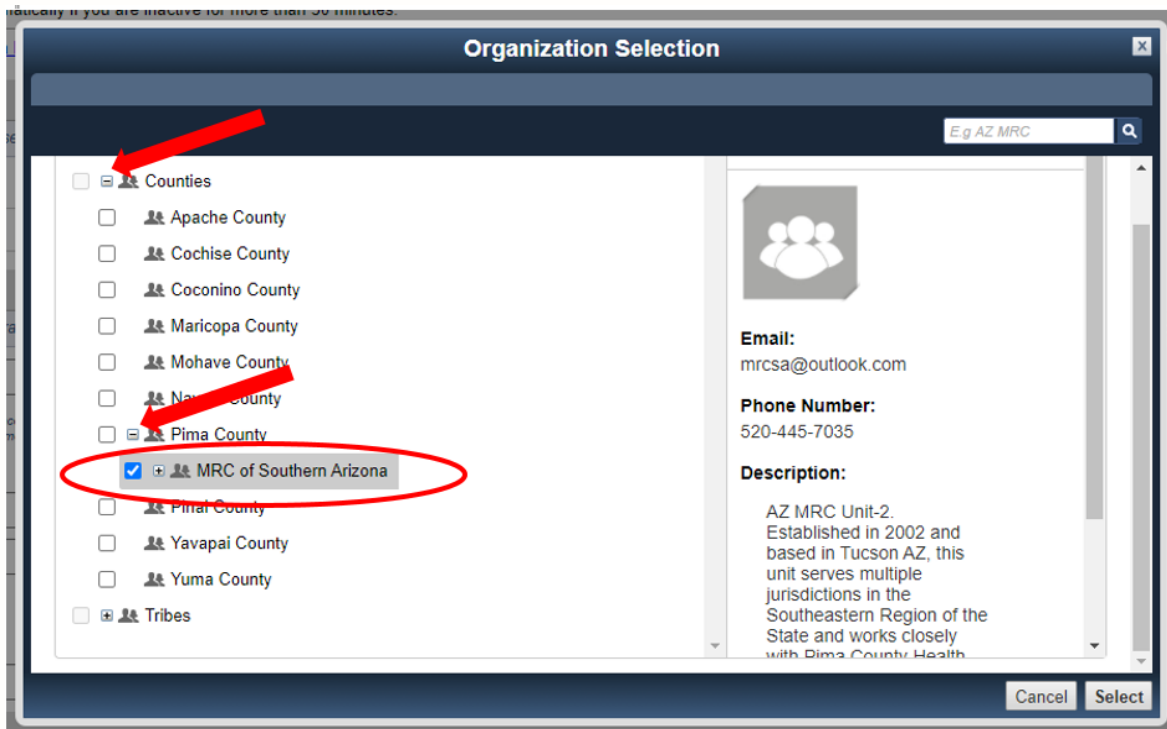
natically if you are inactive for more than 30 minutes.

Organization Selection

E.g AZ MRC

Counties
Apache County
Cochise County
Coconino County
Maricopa County
Mohave County
Nav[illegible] County
Pima County
MRC of Southern Arizona
Pinal County
Yavapai County
Yuma County
Tribes

Email:
mrcsa@outlook.com

Phone Number:
520-445-7035

Description:

AZ MRC Unit-2. Established in 2002 and based in Tucson AZ, this unit serves multiple jurisdictions in the Southeastern Region of the State and works closely with Pima County Health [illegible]

Cancel Select